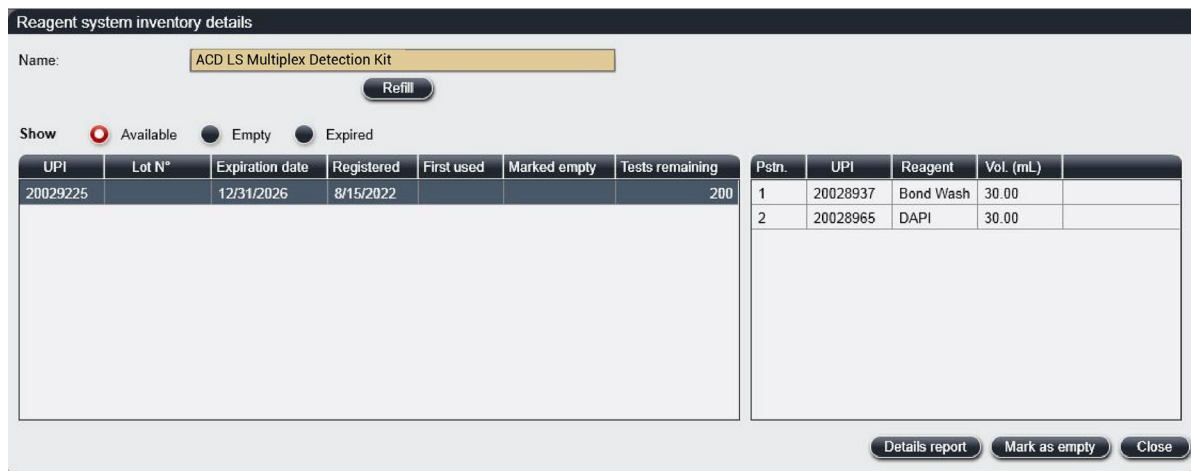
Reagent system inventory details

Name: ACD LS Multiplex Detection Kit

Refill

Show Available Empty Expired

| UPI | Lot N° | Expiration date | Registered | First used | Marked empty | Tests remaining |
|---|---|---|---|---|---|---|
| 20029225 | | 12/31/2026 | 8/15/2022 | | | 200 |

| Pstn. | UPI | Reagent | Vol. (mL) |
|---|---|---|---|
| 1 | 20028937 | Bond Wash | 30.00 |
| 2 | 20028965 | DAPI | 30.00 |

Details report Mark as empty Close